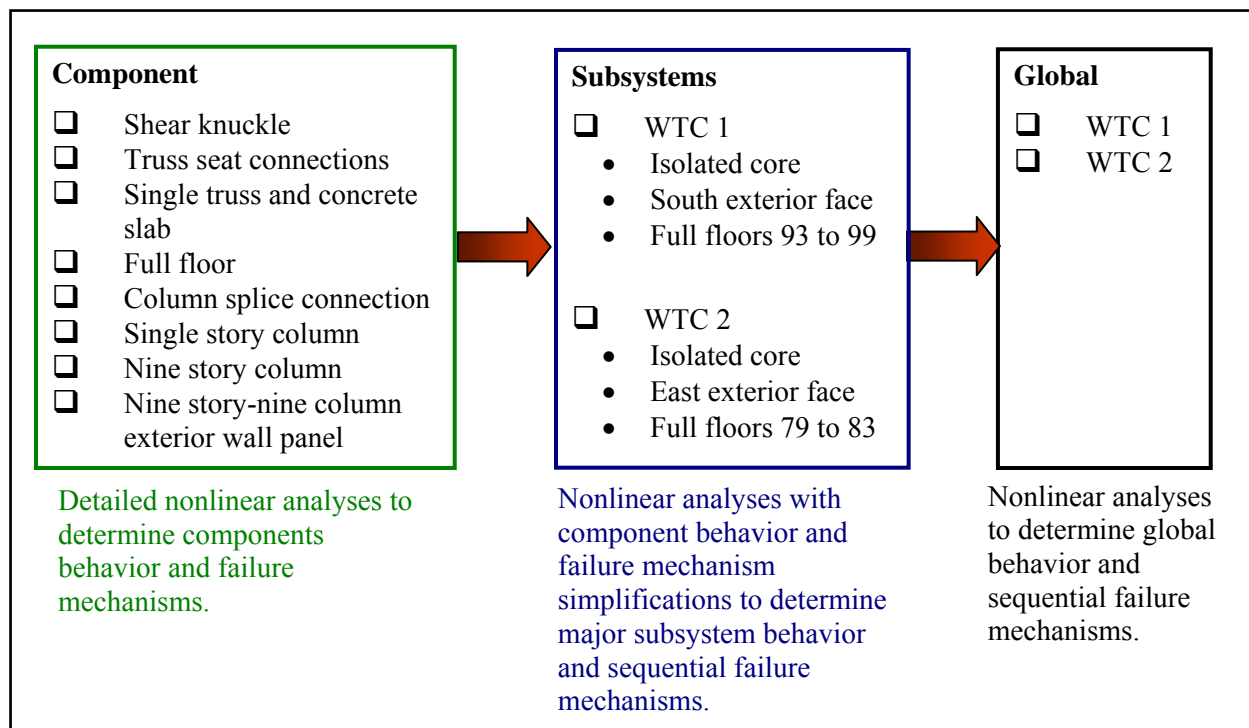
Component

❑ Shear knuckle
❑ Truss seat connections
❑ Single truss and concrete slab
❑ Full floor
❑ Column splice connection
❑ Single story column
❑ Nine story column
❑ Nine story-nine column exterior wall panel

Detailed nonlinear analyses to determine components behavior and failure mechanisms.

Subsystems

❑ WTC 1
• Isolated core
• South exterior face
• Full floors 93 to 99

❑ WTC 2
• Isolated core
• East exterior face
• Full floors 79 to 83

Nonlinear analyses with component behavior and failure mechanism simplifications to determine major subsystem behavior and sequential failure mechanisms.

Global

❑ WTC 1
❑ WTC 2

Nonlinear analyses to determine global behavior and sequential failure mechanisms.